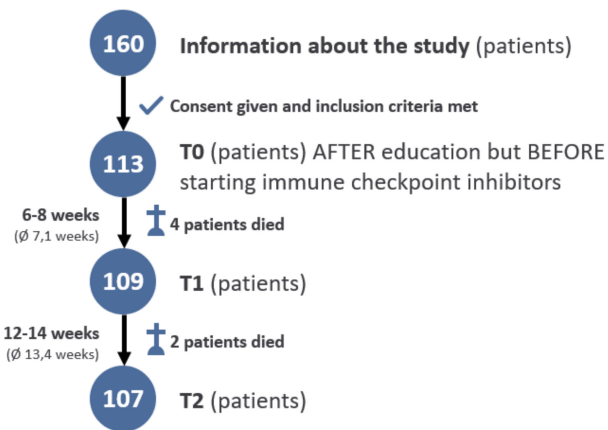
160 Information about the study (patients)

Consent given and inclusion criteria met

113 T0 (patients) AFTER education but BEFORE starting immune checkpoint inhibitors

6-8 weeks (Ø 7,1 weeks)

4 patients died

109 T1 (patients)

12-14 weeks (Ø 13,4 weeks)

2 patients died

107 T2 (patients)